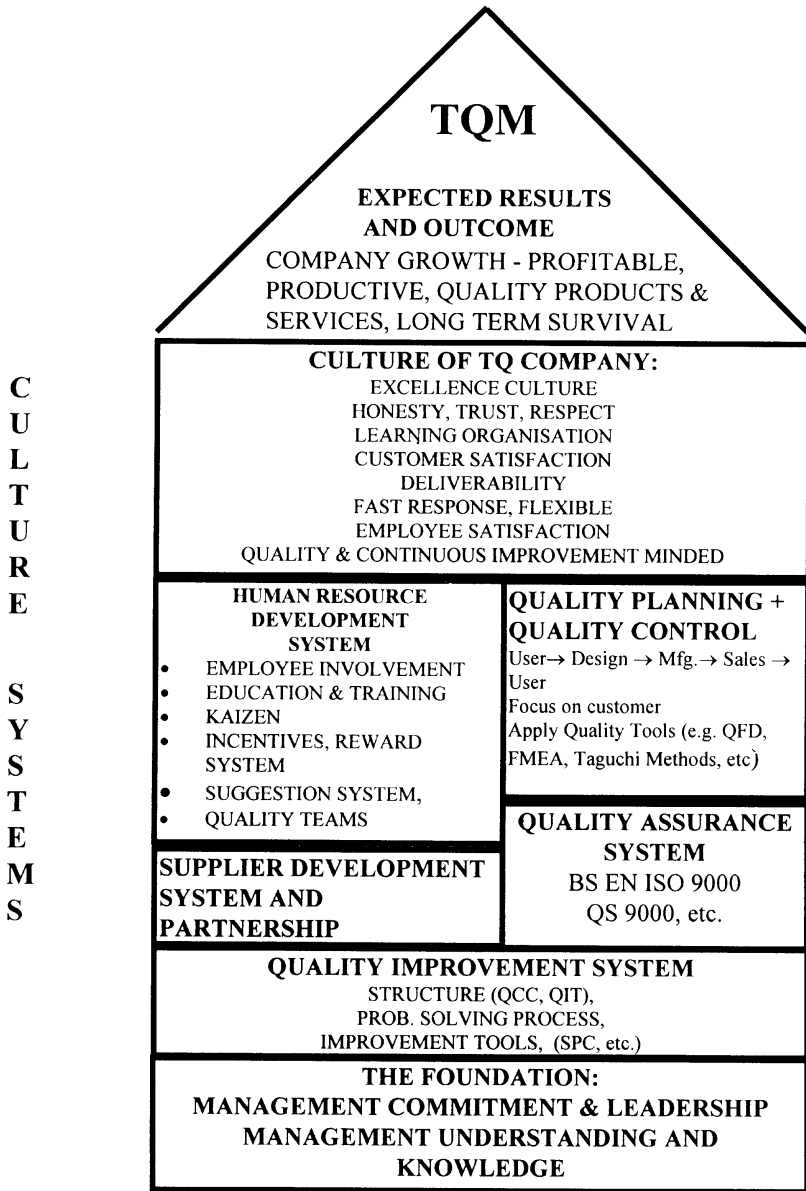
TQM

EXPECTED RESULTS AND OUTCOME

COMPANY GROWTH - PROFITABLE, PRODUCTIVE, QUALITY PRODUCTS & SERVICES, LONG TERM SURVIVAL

C
U
L
T
U
R
E

S
Y
S
T
E
M
S

CULTURE OF TQ COMPANY:
EXCELLENCE CULTURE
HONESTY, TRUST, RESPECT
LEARNING ORGANISATION
CUSTOMER SATISFACTION
DELIVERABILITY
FAST RESPONSE, FLEXIBLE
EMPLOYEE SATISFACTION
QUALITY & CONTINUOUS IMPROVEMENT MINDED

HUMAN RESOURCE DEVELOPMENT SYSTEM
• EMPLOYEE INVOLVEMENT
• EDUCATION & TRAINING
• KAIZEN
• INCENTIVES, REWARD SYSTEM
• SUGGESTION SYSTEM,
• QUALITY TEAMS

QUALITY PLANNING + QUALITY CONTROL
User $\rightarrow$ Design $\rightarrow$ Mfg. $\rightarrow$ Sales $\rightarrow$ User
Focus on customer
Apply Quality Tools (e.g. QFD, FMEA, Taguchi Methods, etc)

SUPPLIER DEVELOPMENT SYSTEM AND PARTNERSHIP

QUALITY ASSURANCE SYSTEM
BS EN ISO 9000
QS 9000, etc.

QUALITY IMPROVEMENT SYSTEM
STRUCTURE (QCC, QIT),
PROB. SOLVING PROCESS,
IMPROVEMENT TOOLS, (SPC, etc.)

THE FOUNDATION:
MANAGEMENT COMMITMENT & LEADERSHIP
MANAGEMENT UNDERSTANDING AND KNOWLEDGE